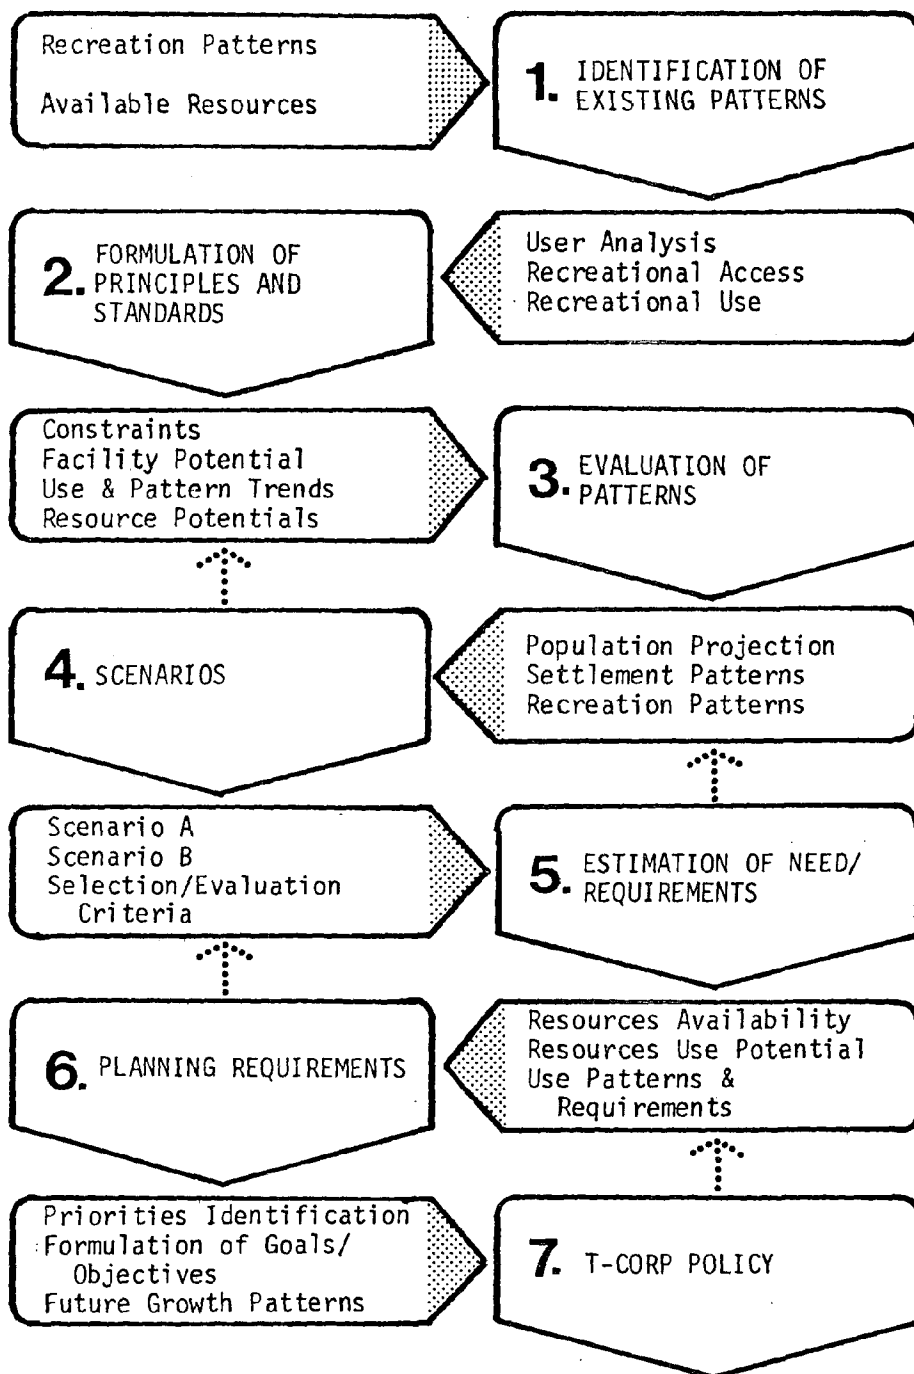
Recreation Patterns

Available Resources

1. IDENTIFICATION OF EXISTING PATTERNS

2. FORMULATION OF PRINCIPLES AND STANDARDS

User Analysis
Recreational Access
Recreational Use

Constraints
Facility Potential
Use & Pattern Trends
Resource Potentials

3. EVALUATION OF PATTERNS

4. SCENARIOS

Population Projection
Settlement Patterns
Recreation Patterns

Scenario A
Scenario B
Selection/Evaluation Criteria

5. ESTIMATION OF NEED/ REQUIREMENTS

6. PLANNING REQUIREMENTS

Resources Availability
Resources Use Potential
Use Patterns & Requirements

Priorities Identification
Formulation of Goals/ Objectives
Future Growth Patterns

7. T-CORP POLICY